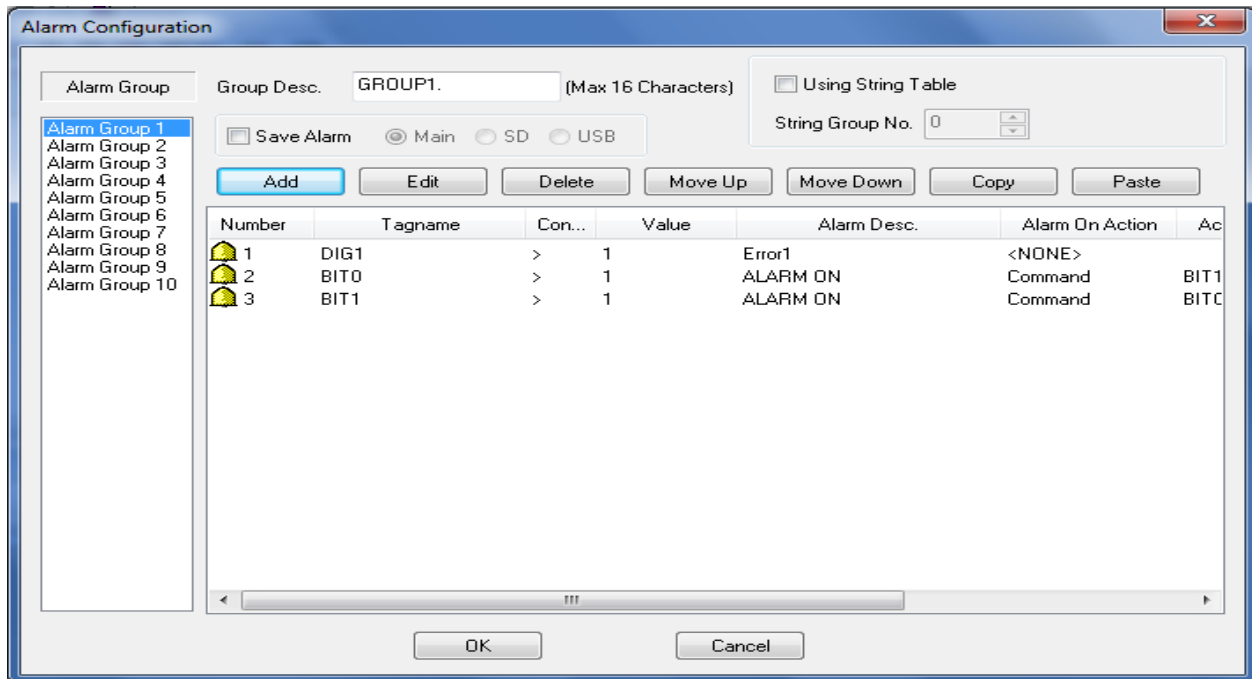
Alarm Configuration

Alarm Group

Alarm Group 1
Alarm Group 2
Alarm Group 3
Alarm Group 4
Alarm Group 5
Alarm Group 6
Alarm Group 7
Alarm Group 8
Alarm Group 9
Alarm Group 10

Group Desc. GROUP1. (Max 16 Characters)

Using String Table

String Group No. 0

Save Alarm Main SD USB

Add Edit Delete Move Up Move Down Copy Paste

| Number | Tagname | Con... | Value | Alarm Desc. | Alarm On Action | Ac |
|---|---|---|---|---|---|---|
| 1 | DIG1 | > | 1 | Error1 | <NONE> | |
| 2 | BIT0 | > | 1 | ALARM ON | Command | BIT1 |
| 3 | BIT1 | > | 1 | ALARM ON | Command | BIT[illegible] |

III

OK Cancel